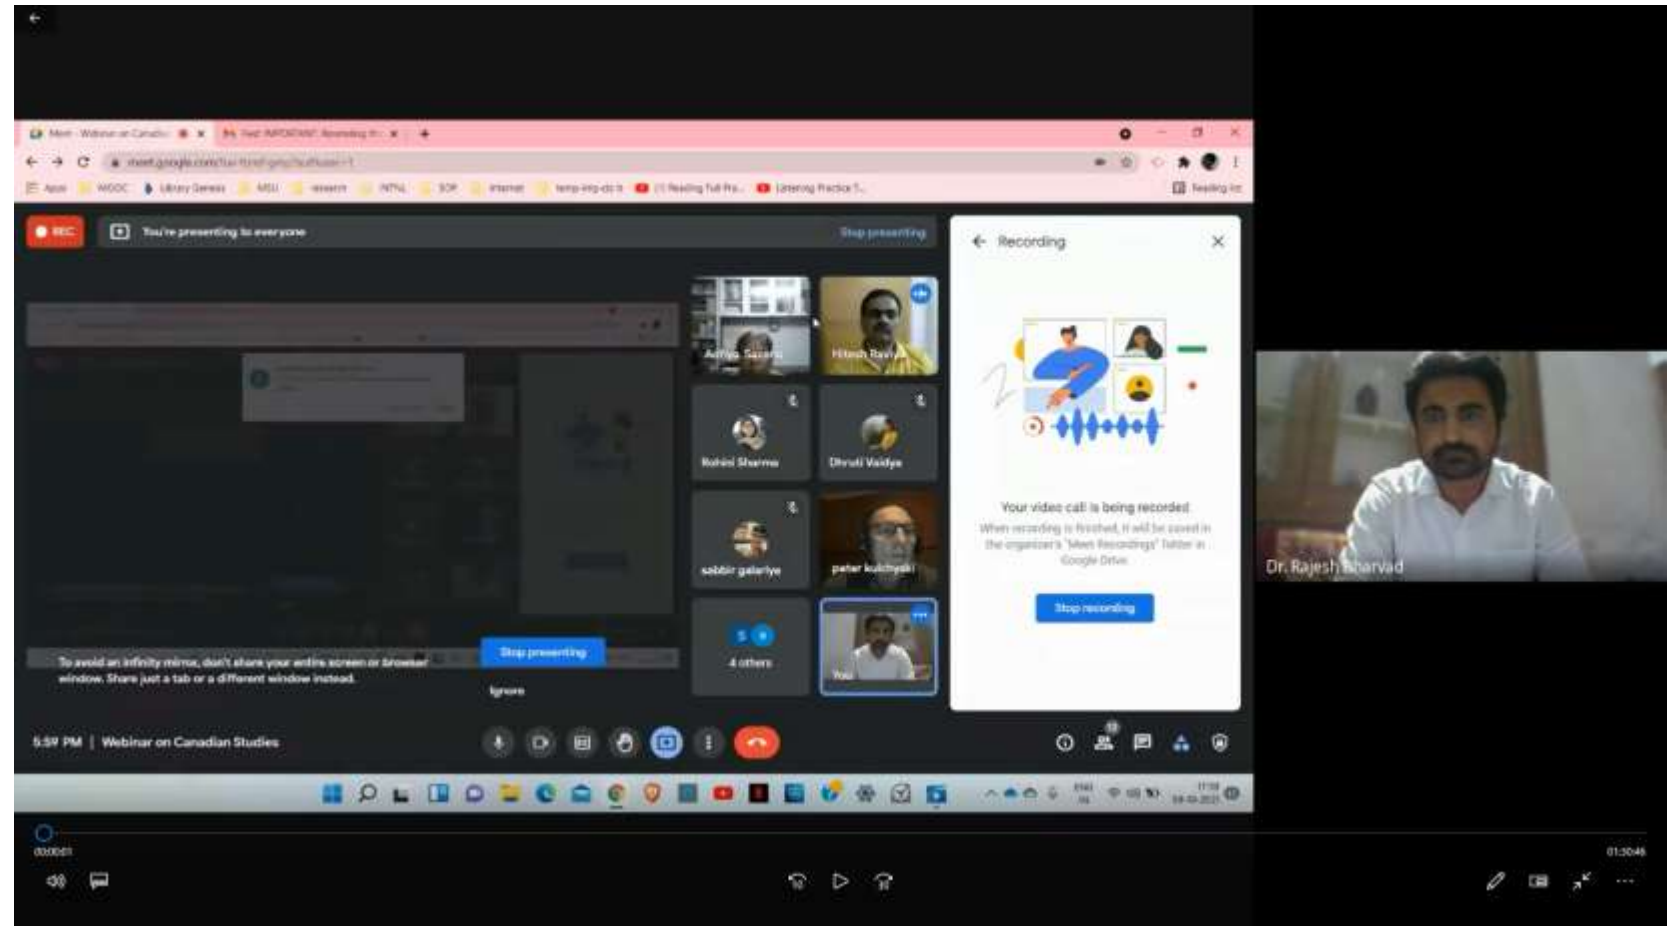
Meet - Webinar on Canadian

meet.google.com

Apps MOOC Library Genesis MSU research NPTEL SOP Internet Reading Full Pra... Listening Practice T... Reading list

REC

You're presenting to everyone

Stop presenting

Recording

Your video call is being recorded

When recording is finished, it will be saved in the organizer's "Meet Recordings" folder in Google Drive

Stop recording

Aditya Saxena

Hitesh Raviya

Rohini Sharma

Dhruti Vaidya

sabbir galariya

peter kulchyski

4 others

You

To avoid an infinity mirror, don't share your entire screen or browser window. Share just a tab or a different window instead.

Stop presenting

Ignore

5:59 PM | Webinar on Canadian Studies

Dr. Rajesh Bharvad

00:00:01

01:30:46